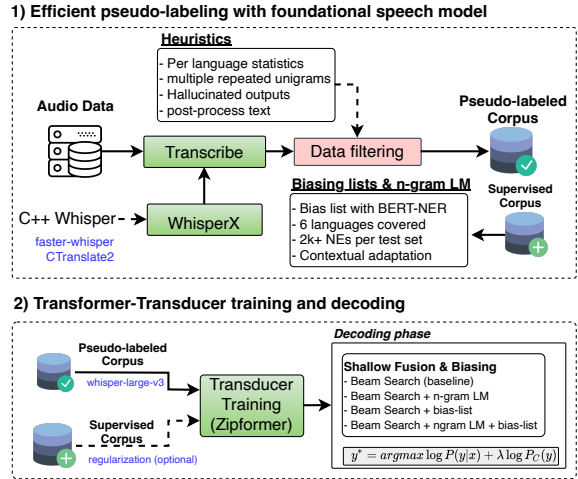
1) Efficient pseudo-labeling with foundational speech model

Heuristics
- Per language statistics
- multiple repeated unigrams
- Hallucinated outputs
- post-process text

Audio Data

Transcribe

Data filtering

Pseudo-labeled Corpus

C++ Whisper

faster-whisper
CTranslate2

WhisperX

Biasing lists & n-gram LM
- Bias list with BERT-NER
- 6 languages covered
- 2k+ NEs per test set
- Contextual adaptation

Supervised Corpus

2) Transformer-Transducer training and decoding

Pseudo-labeled Corpus

whisper-large-v3

Supervised Corpus

regularization (optional)

Transducer Training (Zipformer)

Decoding phase

Shallow Fusion & Biasing
- Beam Search (baseline)
- Beam Search + n-gram LM
- Beam Search + bias-list
- Beam Search + ngram LM + bias-list

$y^* = argmax \log P(y|x) + \lambda \log P_C(y)$